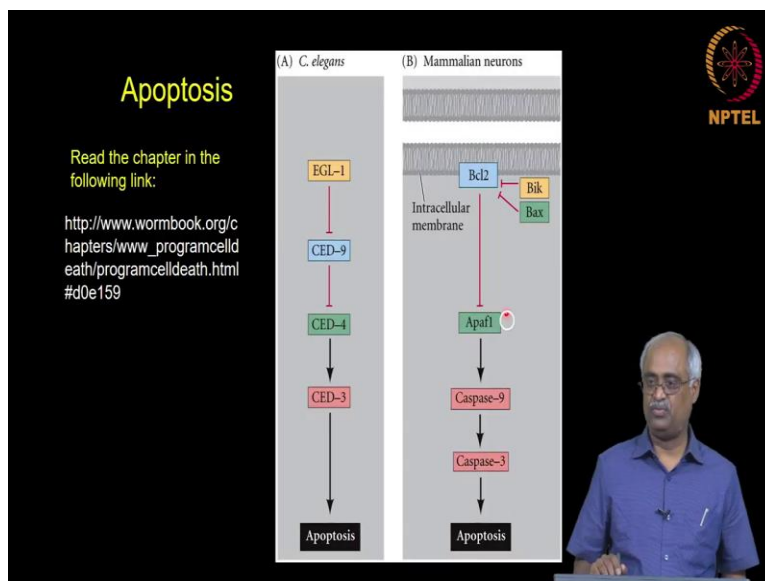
Apoptosis

Read the chapter in the following link:

http://www.wormbook.org/chapters/www_programcelldeath/programcelldeath.html#d0e159

(A) C. elegans

EGL–1

CED–9

CED–4

CED–3

Apoptosis

(B) Mammalian neurons

Bcl2

Bik

Bax

Intracellular membrane

Apaf1

Caspase–9

Caspase–3

Apoptosis

NPTEL